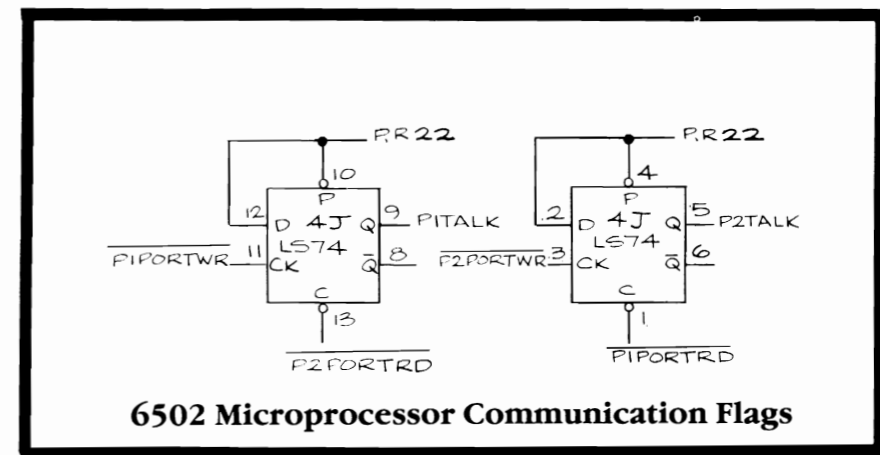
P.R22
10
P
12 D 4J Q 9 PITALK
LS74
$\overline{\text{FIPORTWR}}$ 11 CK $\overline{Q}$ 8
C
13
$\overline{\text{P2FORTRD}}$

P.R22
4
P
.2 D 4J Q 5 P2TALK
LS74
$\overline{\text{F2PORTWR}}$ 3 CK $\overline{Q}$ 6
C
1
$\overline{\text{PIPORTRD}}$

6502 Microprocessor Communication Flags